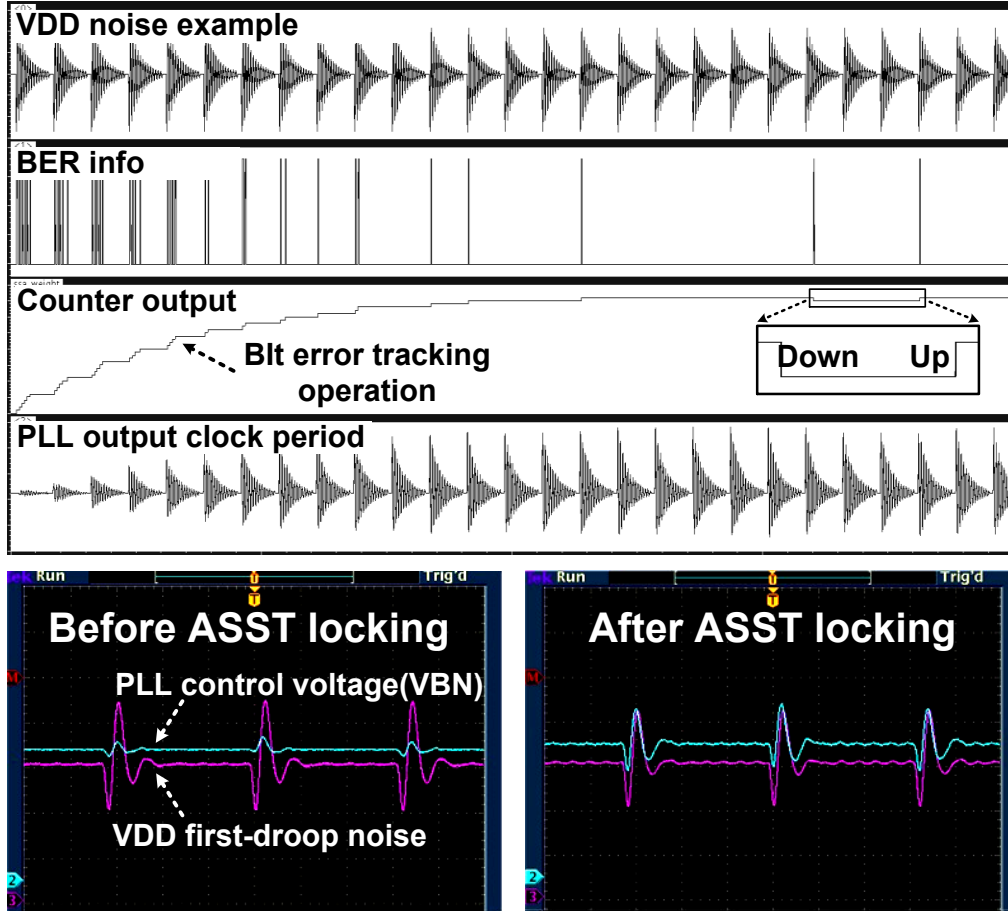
VDD noise example

BER info

Counter output

BIt error tracking operation

Down Up

PLL output clock period

Run Trig'd

Before ASST locking

PLL control voltage(VBN)

VDD first-droop noise

Run Trig'd

After ASST locking